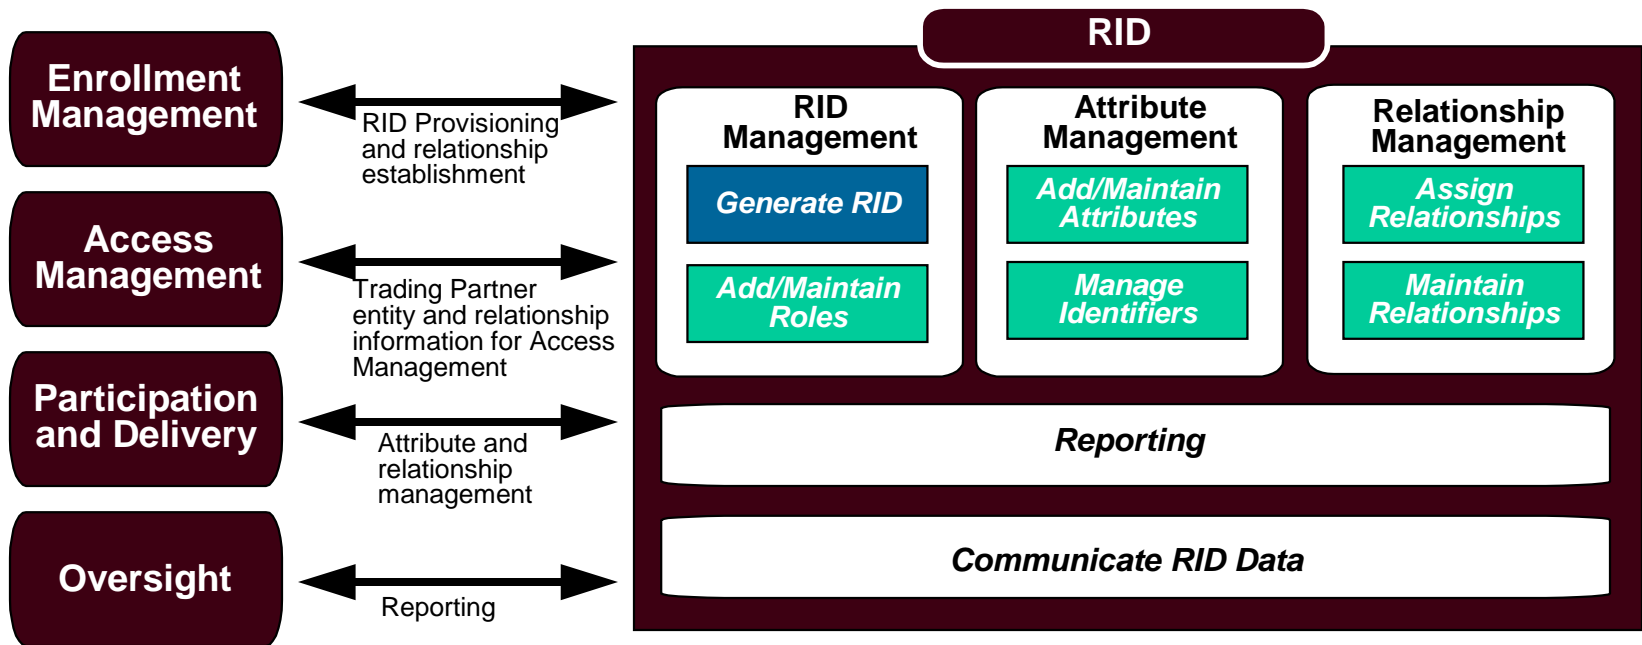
Enrollment Management

RID Provisioning and relationship establishment

Access Management

Trading Partner entity and relationship information for Access Management

Participation and Delivery

Attribute and relationship management

Oversight

Reporting

RID

RID Management

Generate RID

Add/Maintain Roles

Attribute Management

Add/Maintain Attributes

Manage Identifiers

Relationship Management

Assign Relationships

Maintain Relationships

Reporting

Communicate RID Data